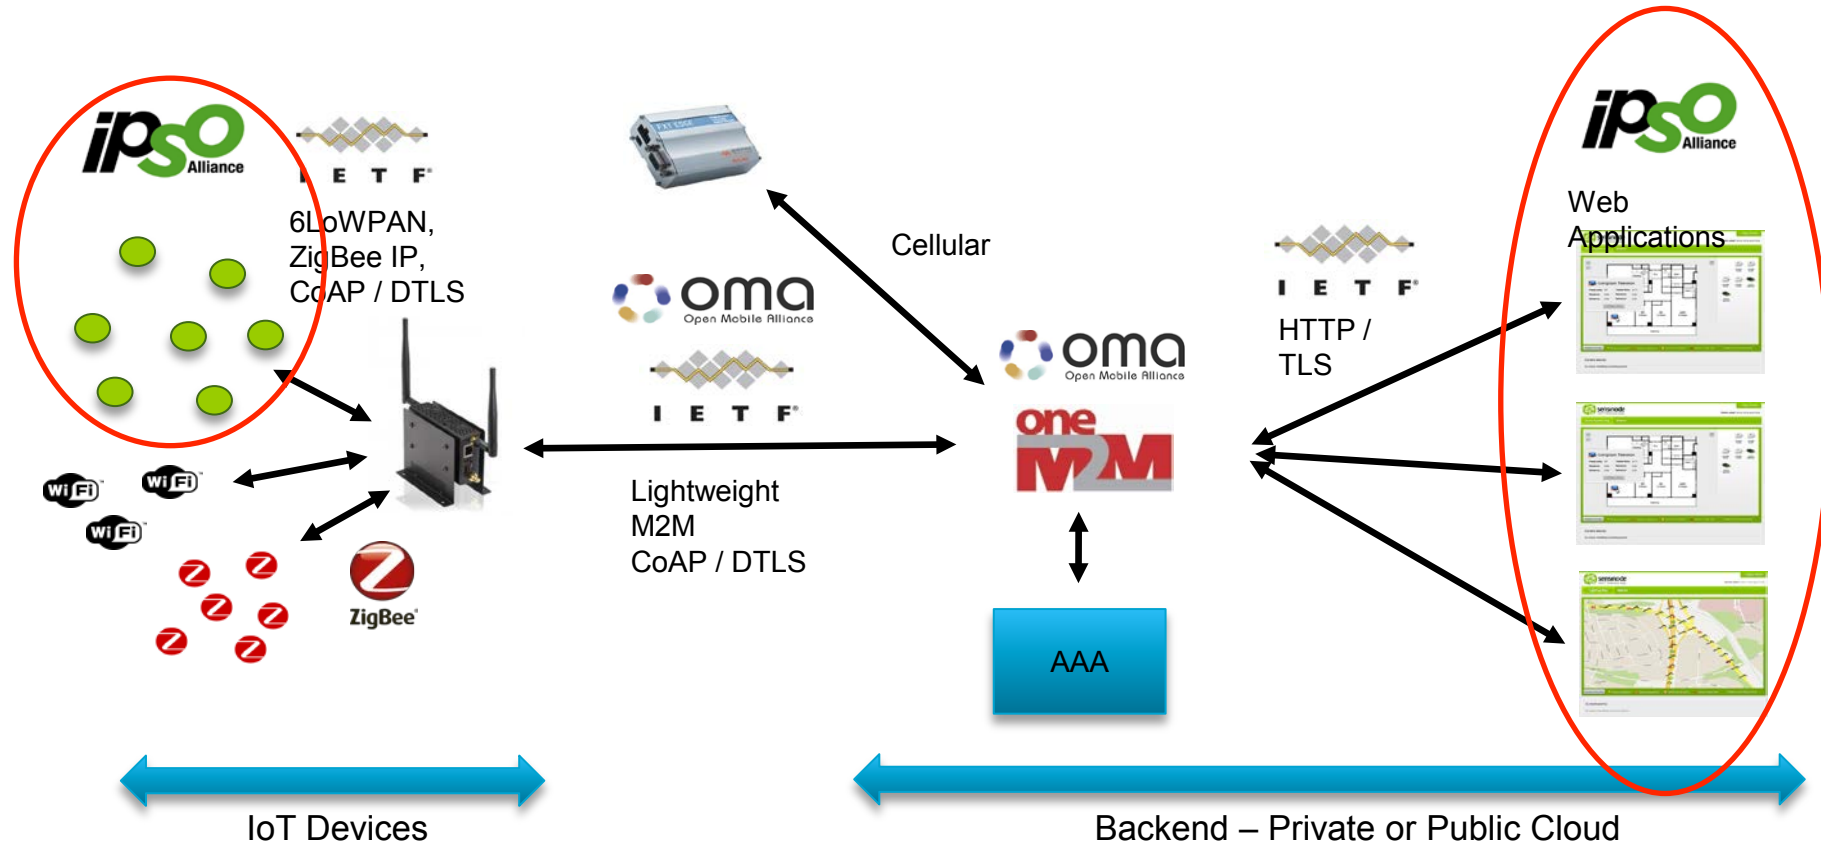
ipso Alliance

IETF

6LoWPAN, ZigBee IP, CoAP / DTLS

Wi Fi

Wi Fi

Wi Fi

ZigBee

oma Open Mobile Alliance

IETF

Lightweight M2M CoAP / DTLS

Cellular

oma Open Mobile Alliance

one M2M

AAA

IETF

HTTP / TLS

ipso Alliance

Web Applications

IoT Devices

Backend – Private or Public Cloud